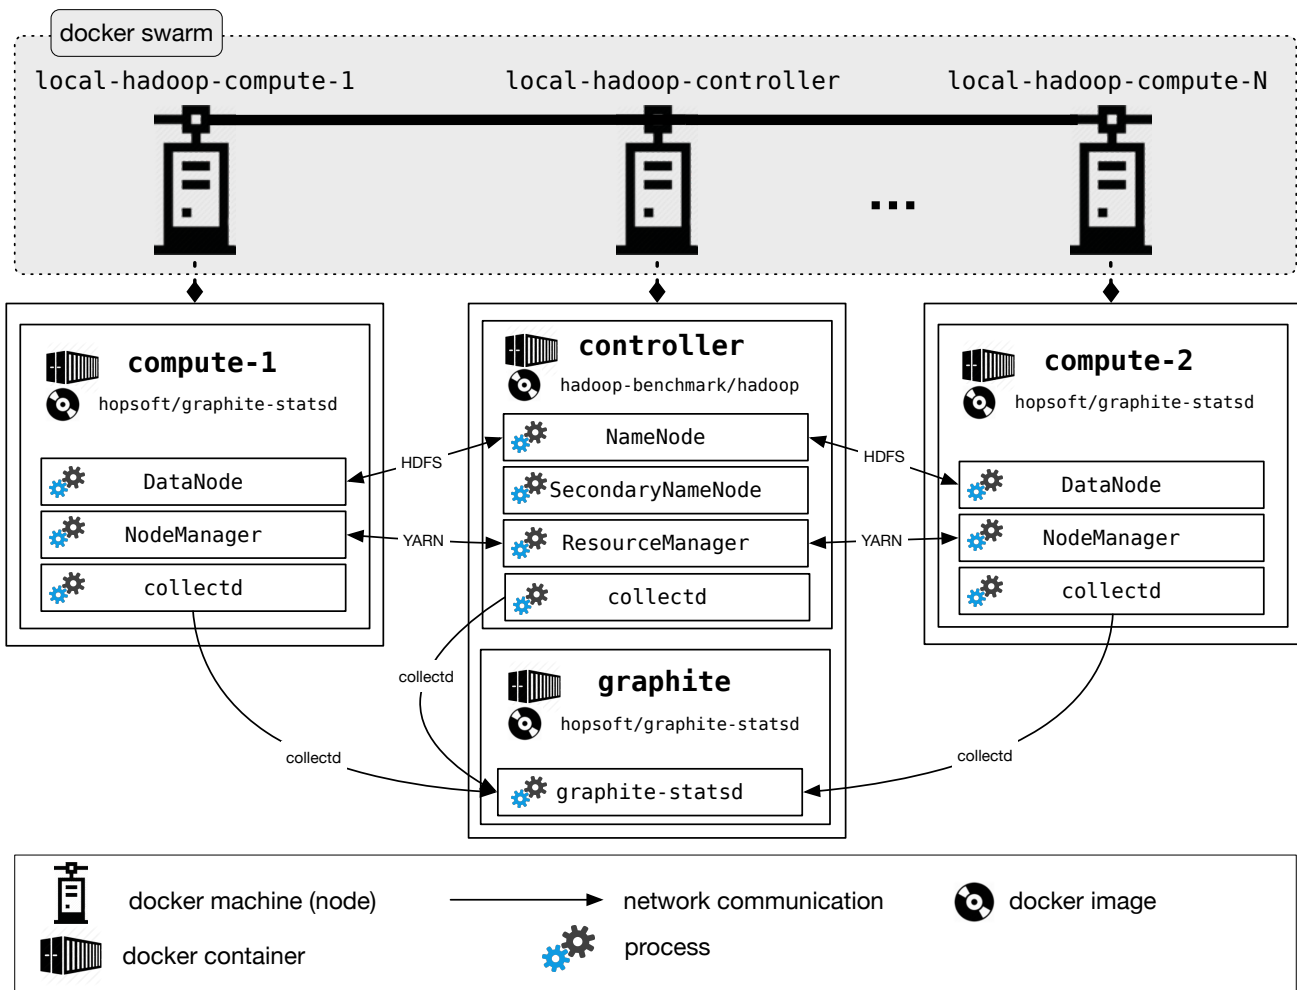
docker swarm

local-hadoop-compute-1

local-hadoop-controller

local-hadoop-compute-N

...

compute-1
hopsoft/graphite-statsd
DataNode
NodeManager
collectd

controller
hadoop-benchmark/hadoop
NameNode
SecondaryNameNode
ResourceManager
collectd

compute-2
hopsoft/graphite-statsd
DataNode
NodeManager
collectd

HDFS
YARN
HDFS
YARN

collectd
collectd
collectd

graphite
hopsoft/graphite-statsd
graphite-statsd

docker machine (node)
network communication
docker image
docker container
process